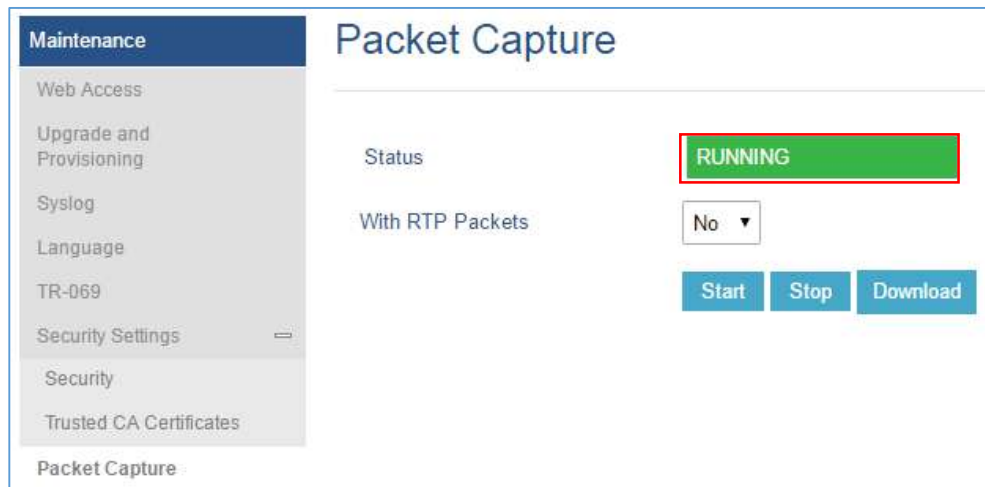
Maintenance

Web Access

Upgrade and Provisioning

Syslog

Language

TR-069

Security Settings

Security

Trusted CA Certificates

Packet Capture

Packet Capture

Status

RUNNING

With RTP Packets

No ▼

Start

Stop

Download